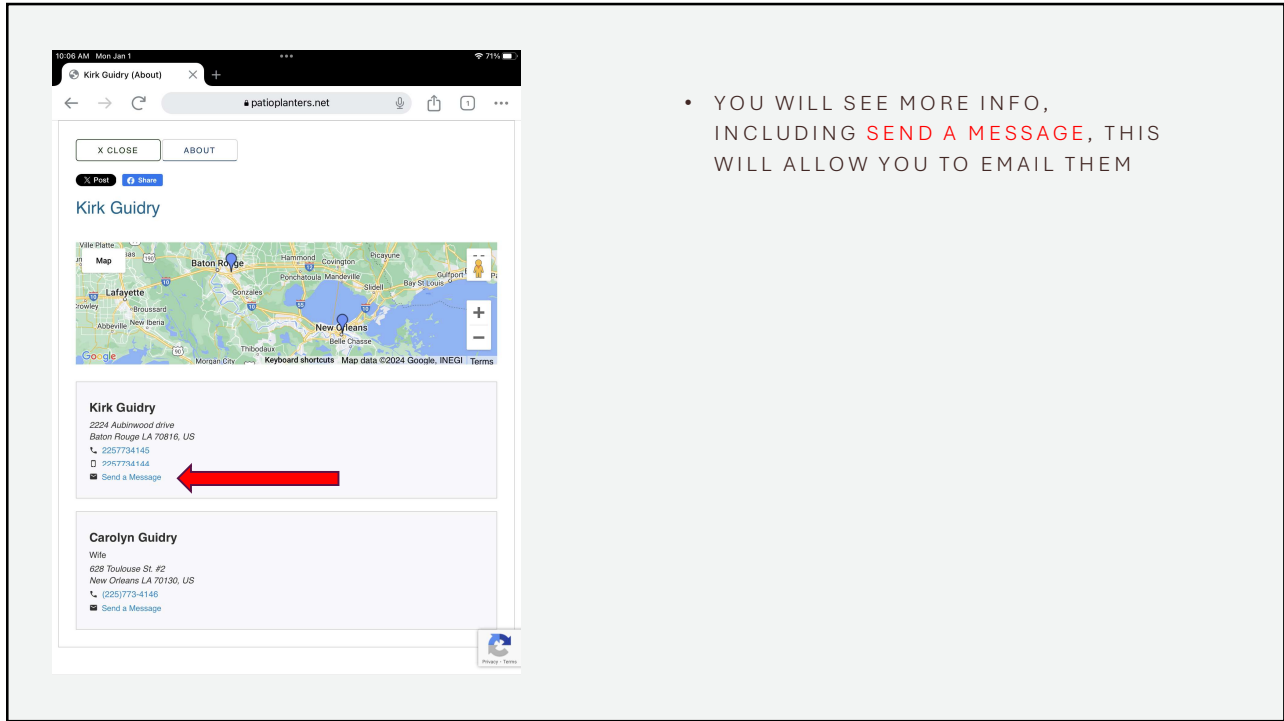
10:06 AM Mon Jan 1

71%

Kirk Guidry (About)

patioplanters.net

1

X CLOSE

ABOUT

X Post

Share

Kirk Guidry

Map

Ville Platte

Baton Rouge

Hammond

Covington

Picayune

Ponchatoula

Mandeville

Gulfport

Lafayette

Gonzales

Slidell

Bay St Louis

Crowley

Broussard

Abbeville

New Iberia

New Orleans

Thibodaux

Belle Chasse

Morgan City

Google

Keyboard shortcuts

Map data ©2024 Google, INEGI

Terms

Kirk Guidry

2224 Aubinwood drive

Baton Rouge LA 70816, US

2257734145

2257734144

Send a Message

Carolyn Guidry

Wife

628 Toulouse St. #2

New Orleans LA 70130, US

(225)773-4146

Send a Message

Privacy - Terms

• YOU WILL SEE MORE INFO, INCLUDING SEND A MESSAGE, THIS WILL ALLOW YOU TO EMAIL THEM